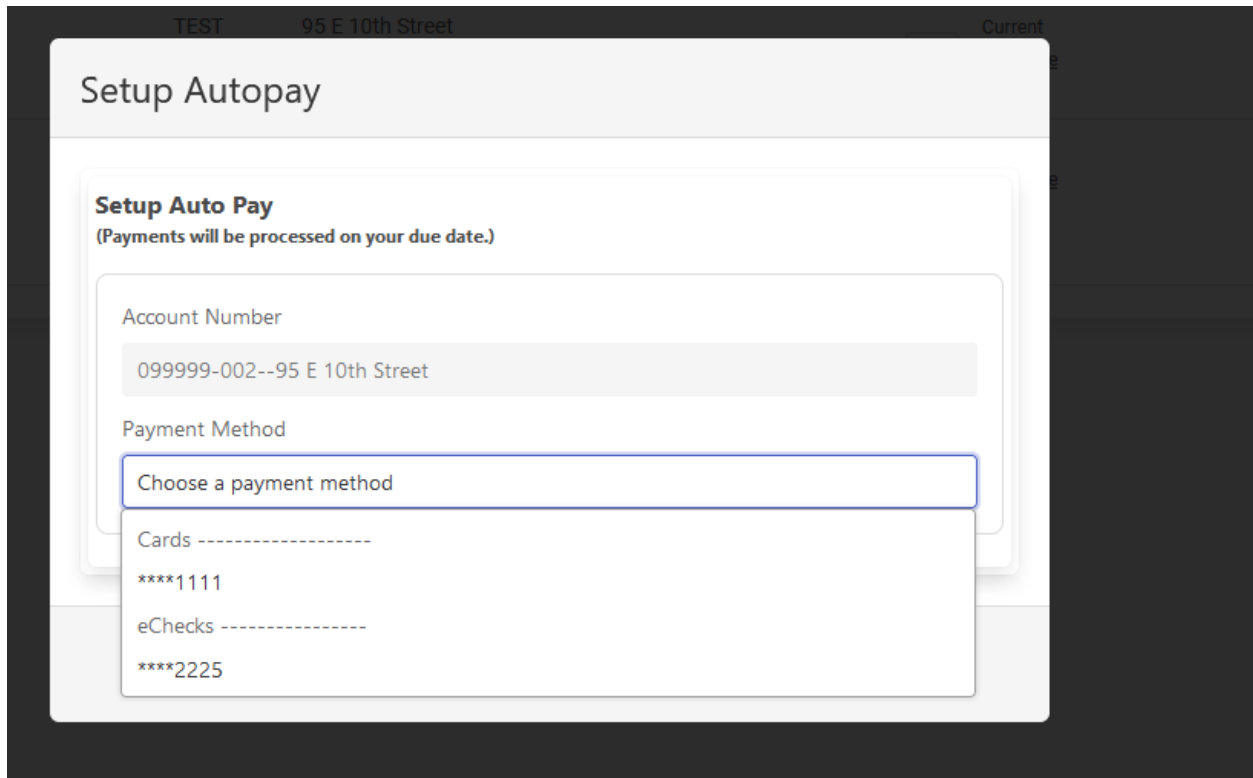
TEST 95 E 10th Street Current

Setup Autopay

Setup Auto Pay
(Payments will be processed on your due date.)

Account Number

099999-002--95 E 10th Street

Payment Method

Choose a payment method

Cards -------------------

****1111

eChecks ----------------

****2225